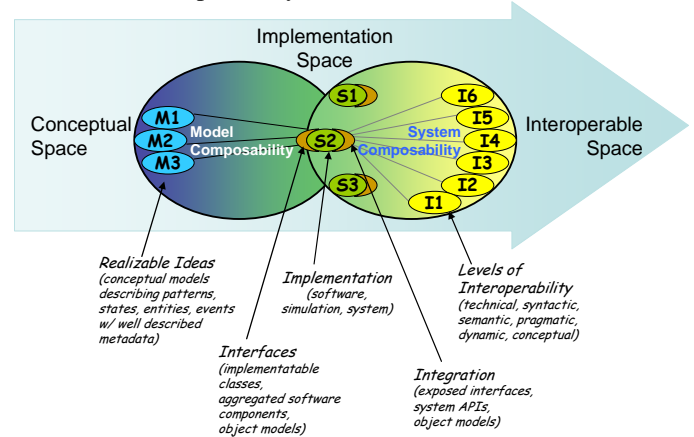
Implementation Space

Conceptual Space

Interoperable Space

M1
M2
M3

Model Composability

S1
S2
S3

System Composability

I6
I5
I4
I3
I2
I1

Realizable Ideas
(conceptual models describing patterns, states, entities, events w/ well described metadata)

Implementation
(software, simulation, system)

Levels of Interoperability
(technical, syntactic, semantic, pragmatic, dynamic, conceptual)

Interfaces
(implementatable classes, aggregated software components, object models)

Integration
(exposed interfaces, system APIs, object models)